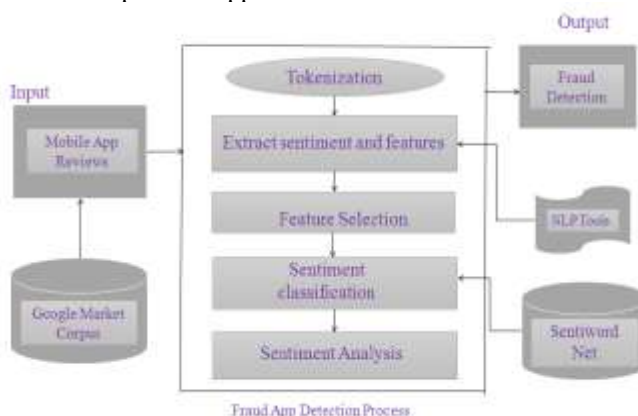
Output

Input

Tokenization

Fraud Detection

Mobile App Reviews

Extract sentiment and features

Feature Selection

NLP Tools

Sentiment classification

Google Market Corpus

Sentiword Net

Sentiment Analysis

Fraud App Detection Process